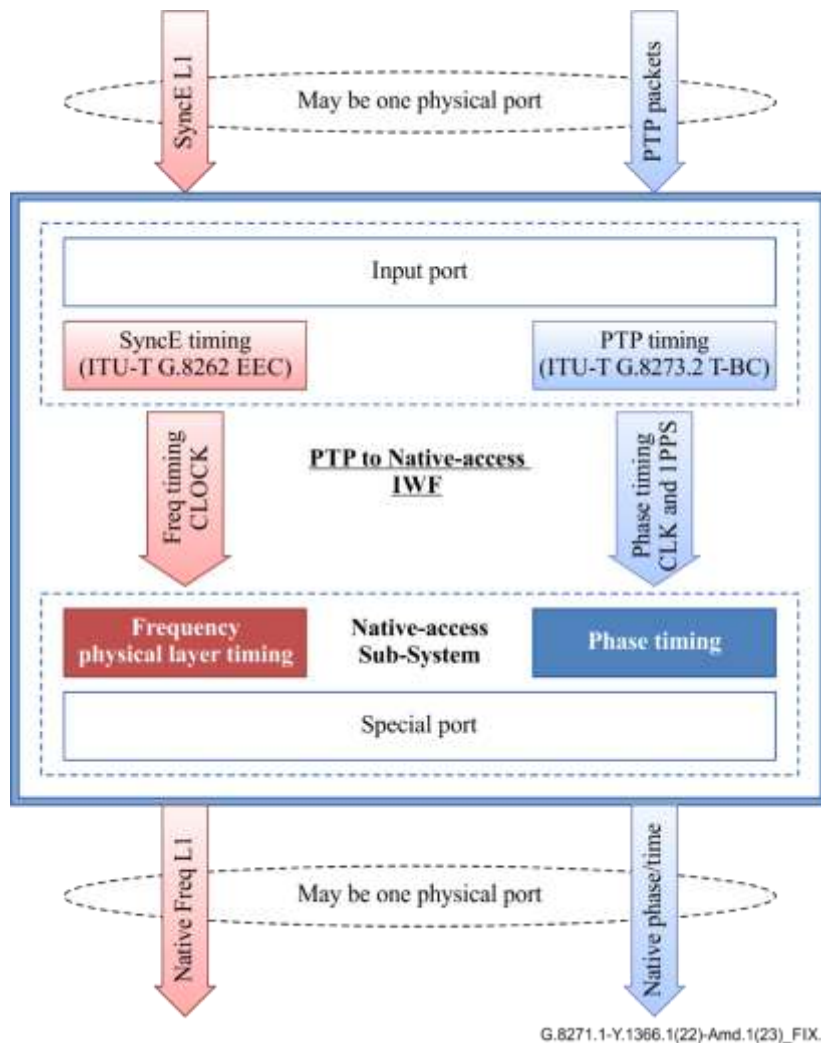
SyncE L1

May be one physical port

PTP packets

Input port

SyncE timing (ITU-T G.8262 EEC)

PTP timing (ITU-T G.8273.2 T-BC)

Freq timing CLOCK

PTP to Native-access IWF

Phase timing CLK and 1PPS

Frequency physical layer timing

Native-access Sub-System

Phase timing

Special port

Native Freq L1

May be one physical port

Native phase/time

G.8271.1-Y.1366.1(22)-Amd.1(23)_FIX.